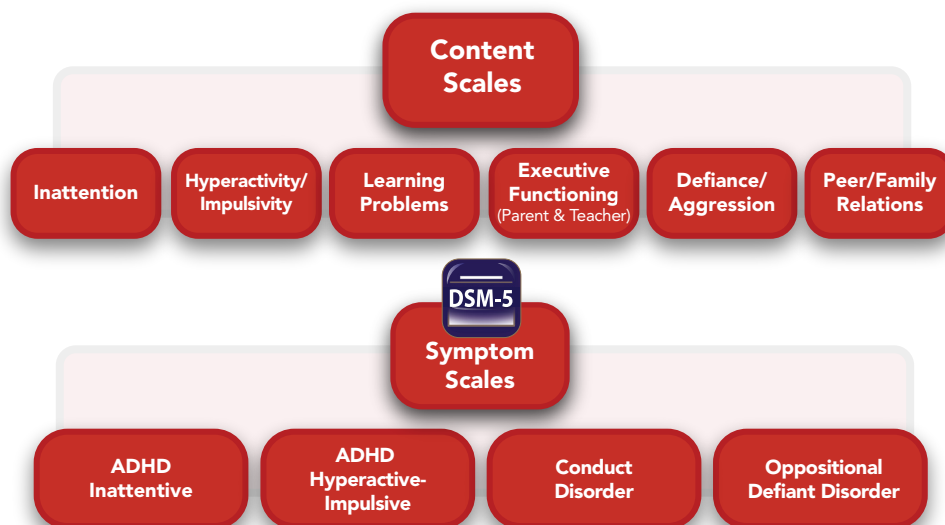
Content Scales

Inattention

Hyperactivity/ Impulsivity

Learning Problems

Executive Functioning (Parent & Teacher)

Defiance/ Aggression

Peer/Family Relations

DSM-5

Symptom Scales

ADHD Inattentive

ADHD Hyperactive-Impulsive

Conduct Disorder

Oppositional Defiant Disorder